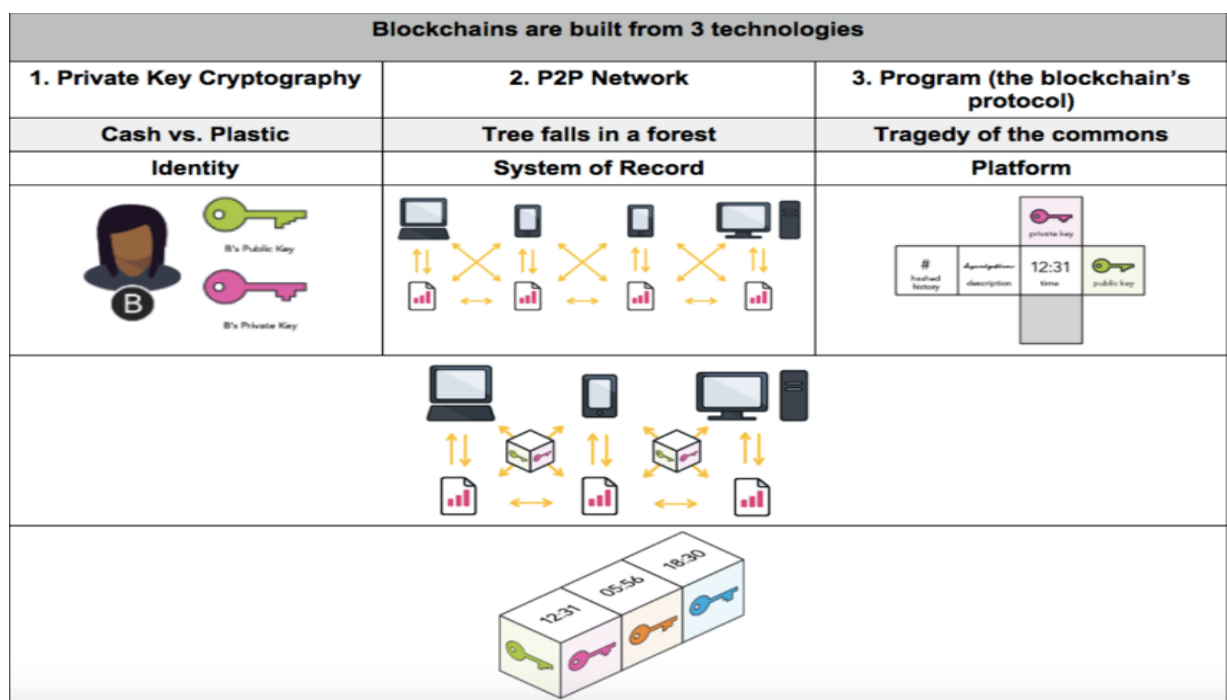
Blockchains are built from 3 technologies

| 1. Private Key Cryptography | 2. P2P Network | 3. Program (the blockchain's protocol) |
|---|---|---|
| Cash vs. Plastic | Tree falls in a forest | Tragedy of the commons |
| Identity | System of Record | Platform |

B's Public Key

B

B's Private Key

private key

#
hashed history

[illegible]
description

12:31
time

public key

12:31

05:56

18:30